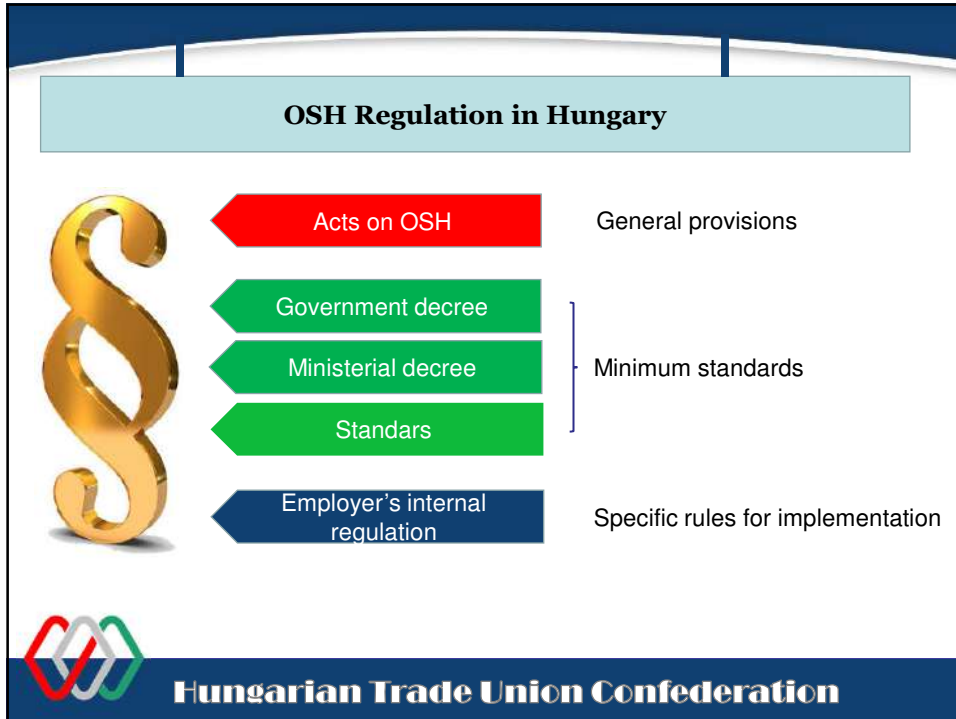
OSH Regulation in Hungary

Acts on OSH

General provisions

Government decree

Ministerial decree

Standars

Minimum standards

Employer’s internal regulation

Specific rules for implementation

Hungarian Trade Union Confederation